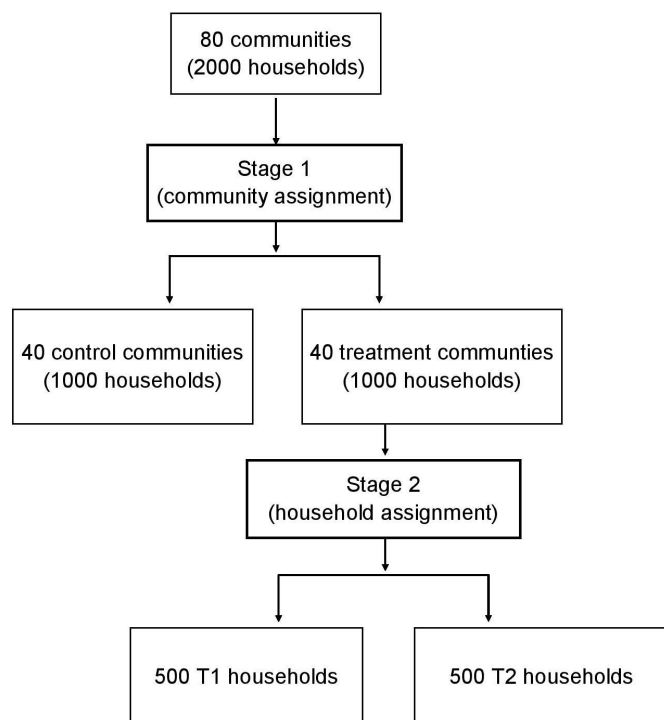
80 communities
(2000 households)

Stage 1
(community assignment)

40 control communities
(1000 households)

40 treatment communties
(1000 households)

Stage 2
(household assignment)

500 T1 households

500 T2 households